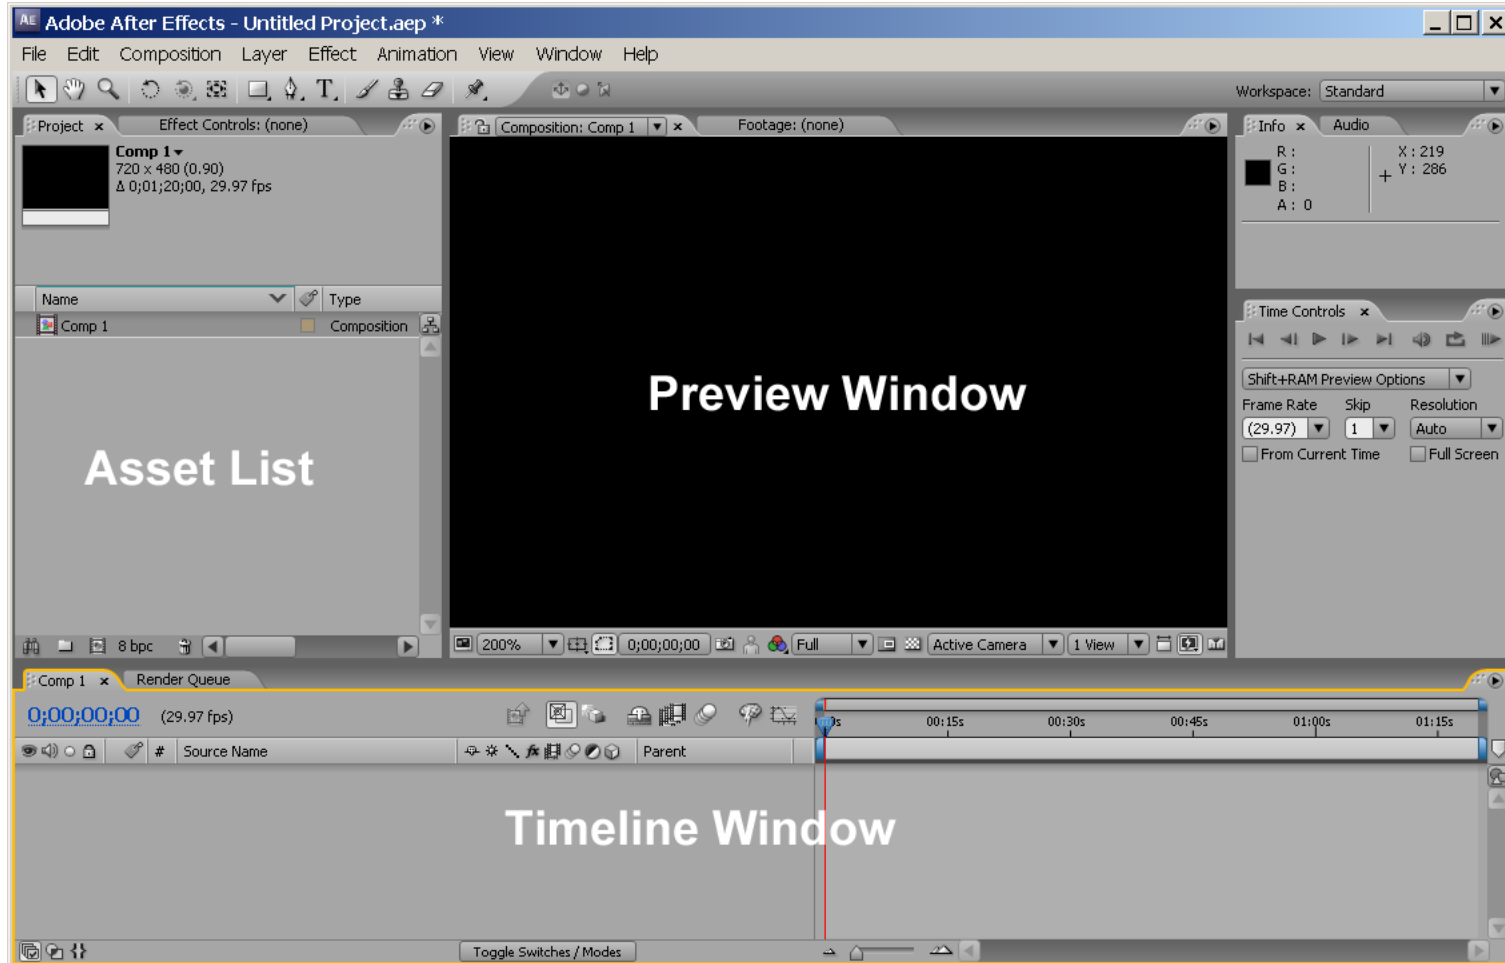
Adobe After Effects - Untitled Project.aep *

File Edit Composition Layer Effect Animation View Window Help

Workspace: Standard

Project × Effect Controls: (none)

Comp 1
720 x 480 (0.90)
Δ 0;01;20;00, 29.97 fps

| Name | Type |
|---|---|
| Comp 1 | Composition |

Asset List

8 bpc

Composition: Comp 1 × Footage: (none)

Preview Window

200% 0;00;00;00 Full Active Camera 1 View

Info × Audio

R :
G :
B :
A : 0

X : 219
Y : 286

Time Controls ×

Shift+RAM Preview Options

Frame Rate Skip Resolution

(29.97) 1 Auto

From Current Time Full Screen

Comp 1 × Render Queue

0;00;00;00 (29.97 fps)

0s 00:15s 00:30s 00:45s 01:00s 01:15s

# Source Name Parent

Timeline Window

Toggle Switches / Modes